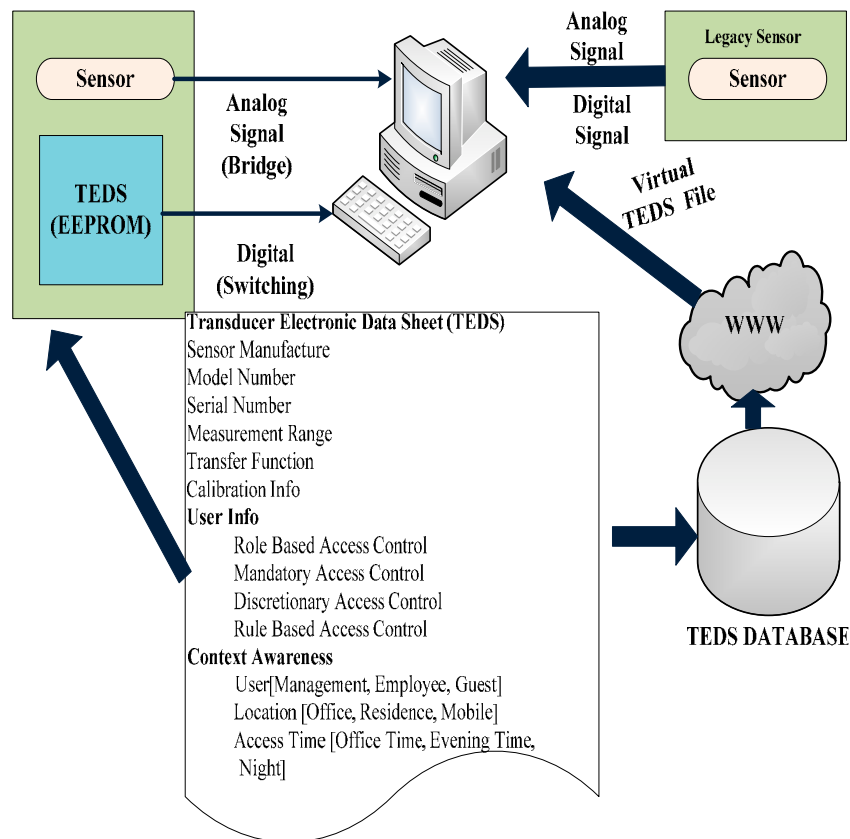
Sensor

TEDS (EEPROM)

Analog Signal (Bridge)

Digital (Switching)

Analog Signal

Digital Signal

Legacy Sensor

Sensor

Virtual TEDS File

WWW

Transducer Electronic Data Sheet (TEDS)
Sensor Manufacture
Model Number
Serial Number
Measurement Range
Transfer Function
Calibration Info
User Info
Role Based Access Control
Mandatory Access Control
Discretionary Access Control
Rule Based Access Control
Context Awareness
User[Management, Employee, Guest]
Location [Office, Residence, Mobile]
Access Time [Office Time, Evening Time, Night]

TEDS DATABASE